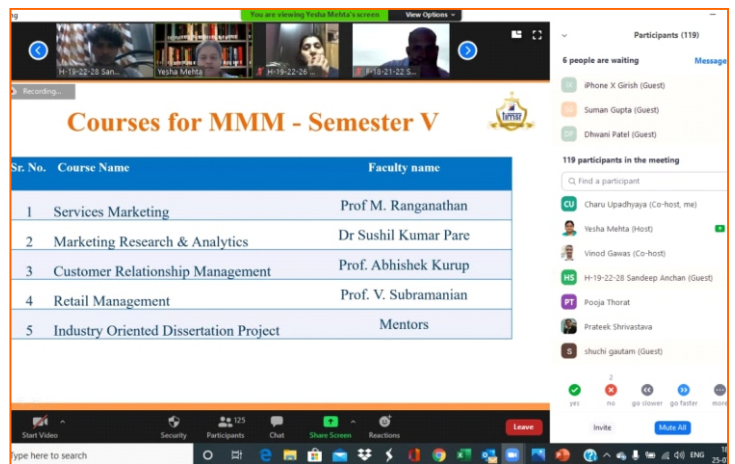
You are viewing Yesha Mehta's screen View Options

H-19-22-28 San... Yesha Mehta H-19-22-26 ... F-18-21-22 S...

Recording...

Courses for MMM - Semester V

| Sr. No. | Course Name | Faculty name |
|---|---|---|
| 1 | Services Marketing | Prof M. Ranganathan |
| 2 | Marketing Research & Analytics | Dr Sushil Kumar Pare |
| 3 | Customer Relationship Management | Prof. Abhishek Kurup |
| 4 | Retail Management | Prof. V. Subramanian |
| 5 | Industry Oriented Dissertation Project | Mentors |

Participants (119)

6 people are waiting Message

iPhone X Girish (Guest)
Suman Gupta (Guest)
Dhwani Patel (Guest)

119 participants in the meeting

Find a participant

Charu Upadhyaya (Co-host, me)
Yesha Mehta (Host)
Vinod Gawas (Co-host)
H-19-22-28 Sandeep Anchan (Guest)
Pooja Thorat
Prateek Shrivastava
shuchi gautam (Guest)

yes no go slower go faster more

Invite Mute All

Start Video Security Participants 125 Chat Share Screen Reactions Leave

Type here to search ENG